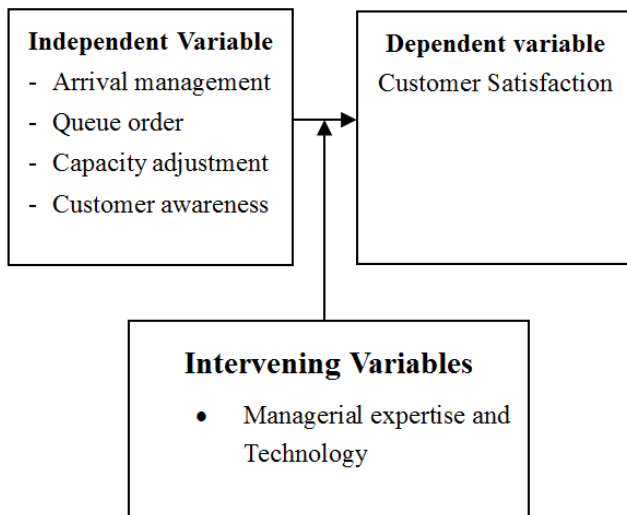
**Independent Variable**
- Arrival management
- Queue order
- Capacity adjustment
- Customer awareness

**Dependent variable**
Customer Satisfaction

**Intervening Variables**
- Managerial expertise and Technology